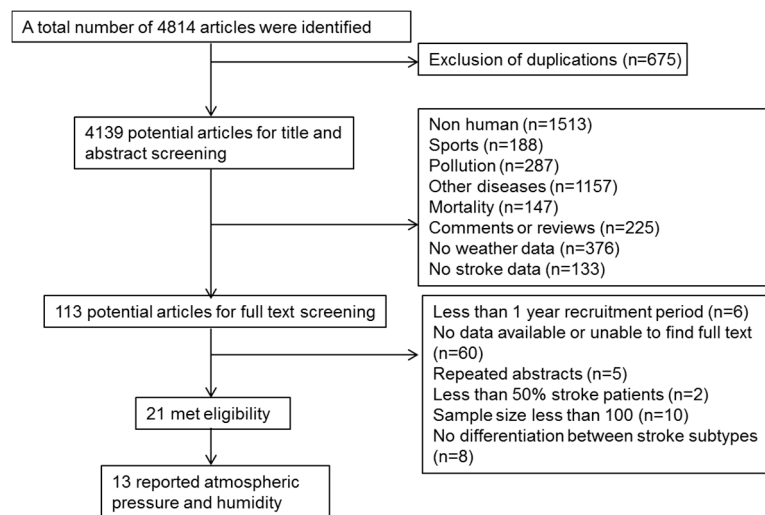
A total number of 4814 articles were identified

Exclusion of duplications (n=675)

4139 potential articles for title and abstract screening

Non human (n=1513)
Sports (n=188)
Pollution (n=287)
Other diseases (n=1157)
Mortality (n=147)
Comments or reviews (n=225)
No weather data (n=376)
No stroke data (n=133)

113 potential articles for full text screening

Less than 1 year recruitment period (n=6)
No data available or unable to find full text (n=60)
Repeated abstracts (n=5)
Less than 50% stroke patients (n=2)
Sample size less than 100 (n=10)
No differentiation between stroke subtypes (n=8)

21 met eligibility

13 reported atmospheric pressure and humidity